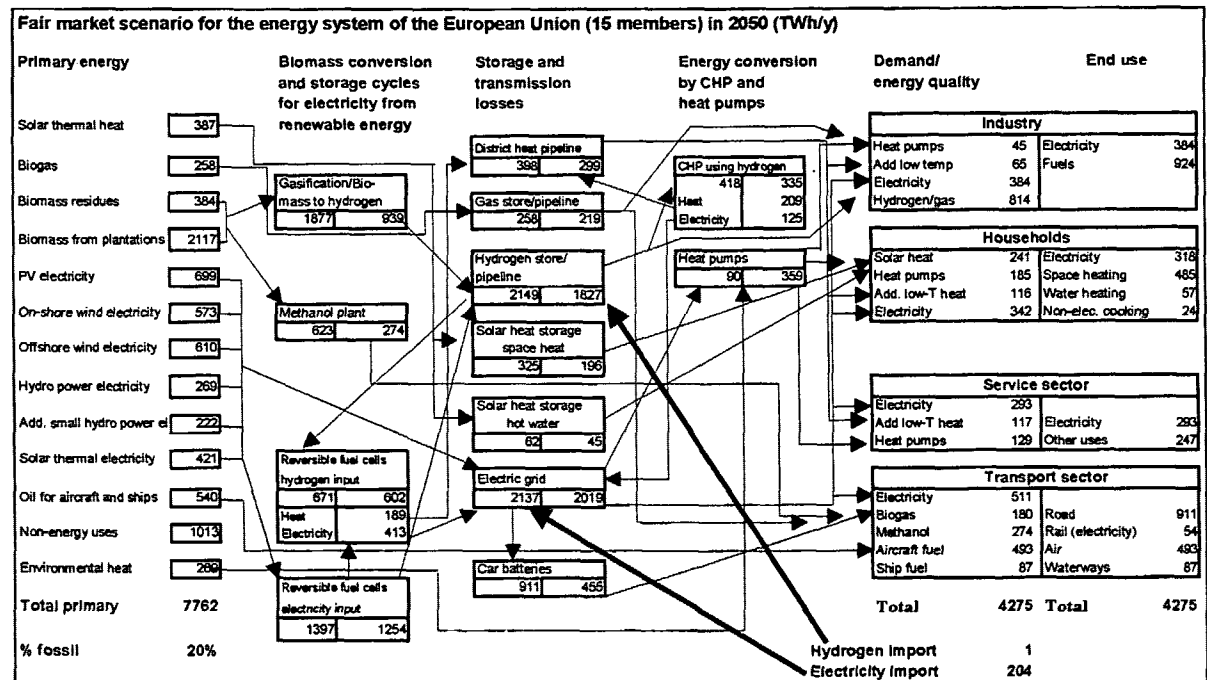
Fair market scenario for the energy system of the European Union (15 members) in 2050 (TWh/y)

Primary energy

Biomass conversion and storage cycles for electricity from renewable energy

Storage and transmission losses

Energy conversion by CHP and heat pumps

Demand/ energy quality

End use

| Primary energy | |
|---|---|
| Solar thermal heat | 387 |
| Biogas | 258 |
| Biomass residues | 384 |
| Biomass from plantations | 2117 |
| PV electricity | 699 |
| On-shore wind electricity | 573 |
| Offshore wind electricity | 610 |
| Hydro power electricity | 269 |
| Add. small hydro power el | 222 |
| Solar thermal electricity | 421 |
| Oil for aircraft and ships | 540 |
| Non-energy uses | 1013 |
| Environmental heat | 289 |

Total primary 7762

% fossil 20%

Gasification/Biomass to hydrogen
1877 939

Methanol plant
623 274

Reversible fuel cells hydrogen input
671 602
Heat 189
Electricity 413

Reversible fuel cells electricity input
1397 1254

District heat pipeline
398 299

Gas store/pipeline
258 219

Hydrogen store/pipeline
2149 1827

Solar heat storage space heat
325 196

Solar heat storage hot water
62 45

Electric grid
2137 2019

Car batteries
911 455

CHP using hydrogen
418 335
Heat 209
Electricity 125

Heat pumps
90 359

| Industry | | | |
|---|---|---|---|
| Heat pumps | 45 | Electricity | 384 |
| Add low temp | 65 | Fuels | 924 |
| Electricity | 384 | | |
| Hydrogen/gas | 814 | | |

| Households | | | |
|---|---|---|---|
| Solar heat | 241 | Electricity | 318 |
| Heat pumps | 185 | Space heating | 485 |
| Add. low-T heat | 116 | Water heating | 57 |
| Electricity | 342 | Non-elec. cooking | 24 |

| Service sector | | | |
|---|---|---|---|
| Electricity | 293 | | |
| Add low-T heat | 117 | Electricity | 293 |
| Heat pumps | 129 | Other uses | 247 |

| Transport sector | | | |
|---|---|---|---|
| Electricity | 511 | | |
| Biogas | 180 | Road | 911 |
| Methanol | 274 | Rail (electricity) | 54 |
| Aircraft fuel | 493 | Air | 493 |
| Ship fuel | 87 | Waterways | 87 |

Total 4275 Total 4275

Hydrogen import 1
Electricity import 204